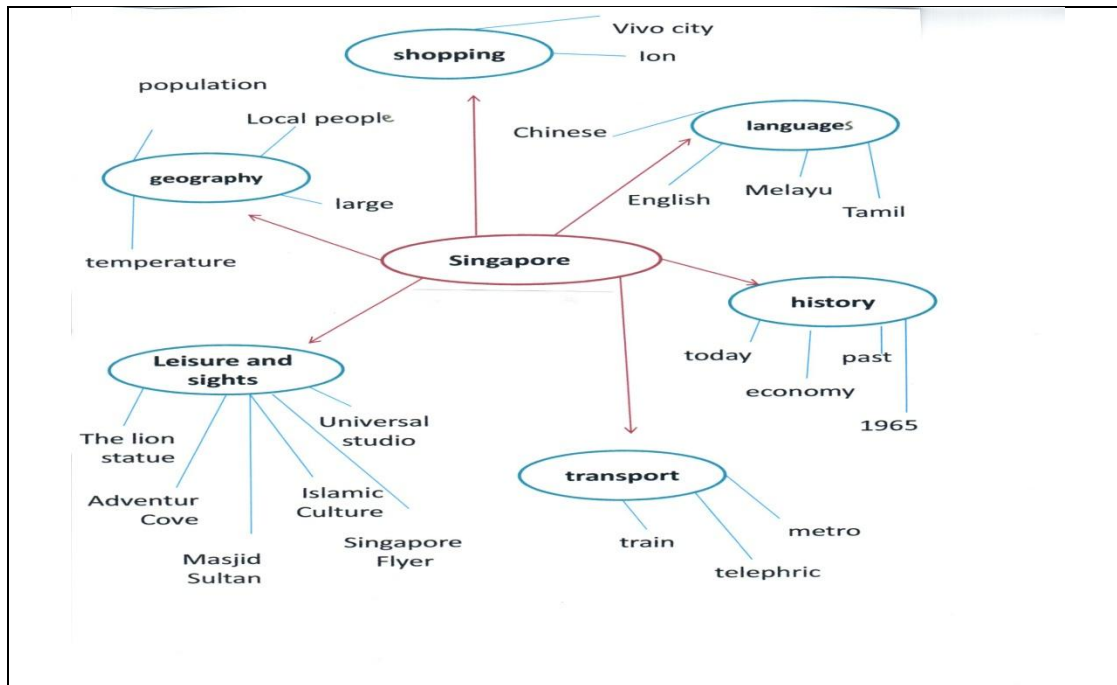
shopping
Vivo city
Ion

population
Local people
geography
large
temperature

Chinese
languages
English
Melayu
Tamil

Singapore

history
today
past
economy
1965

Leisure and sights
The lion statue
Universal studio
Adventur Cove
Islamic Culture
Masjid Sultan
Singapore Flyer

transport
train
metro
telephric